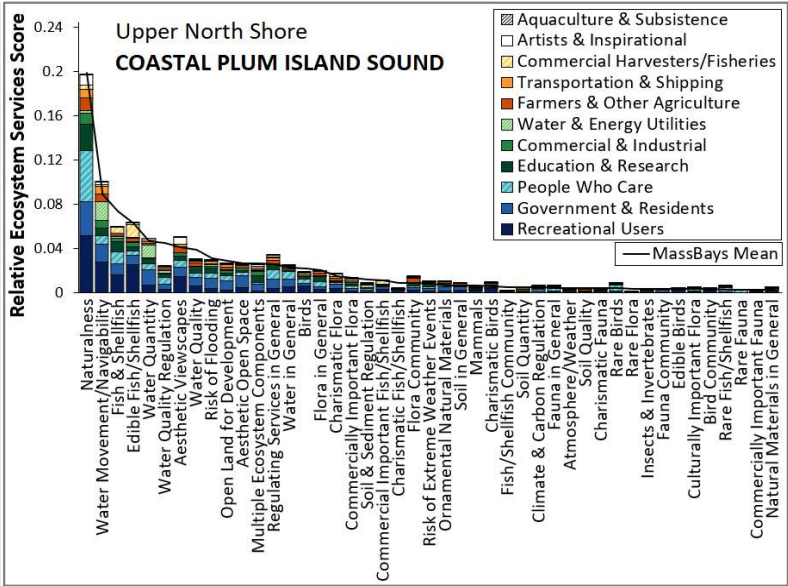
Upper North Shore
COASTAL PLUM ISLAND SOUND

Relative Ecosystem Services Score

0.24
0.2
0.16
0.12
0.08
0.04
0

Aquaculture & Subsistence
Artists & Inspirational
Commercial Harvesters/Fisheries
Transportation & Shipping
Farmers & Other Agriculture
Water & Energy Utilities
Commercial & Industrial
Education & Research
People Who Care
Government & Residents
Recreational Users

MassBays Mean

Naturalness
Water Movement/Navigability
Fish & Shellfish
Edible Fish/Shellfish
Water Quantity
Water Quality Regulation
Aesthetic Viewscapes
Water Quality
Risk of Flooding
Open Land for Development
Aesthetic Open Space
Multiple Ecosystem Components
Regulating Services in General
Water in General
Birds
Flora in General
Charismatic Flora
Commercially Important Flora
Soil & Sediment Regulation
Commercial Important Fish/Shellfish
Charismatic Fish/Shellfish
Flora Community
Risk of Extreme Weather Events
Ornamental Natural Materials
Soil in General
Mammals
Charismatic Birds
Fish/Shellfish Community
Soil Quantity
Climate & Carbon Regulation
Fauna in General
Atmosphere/Weather
Soil Quality
Charismatic Fauna
Rare Birds
Rare Flora
Insects & Invertebrates
Fauna Community
Edible Birds
Culturally Important Flora
Bird Community
Rare Fish/Shellfish
Rare Fauna
Commercially Important Fauna
Natural Materials in General